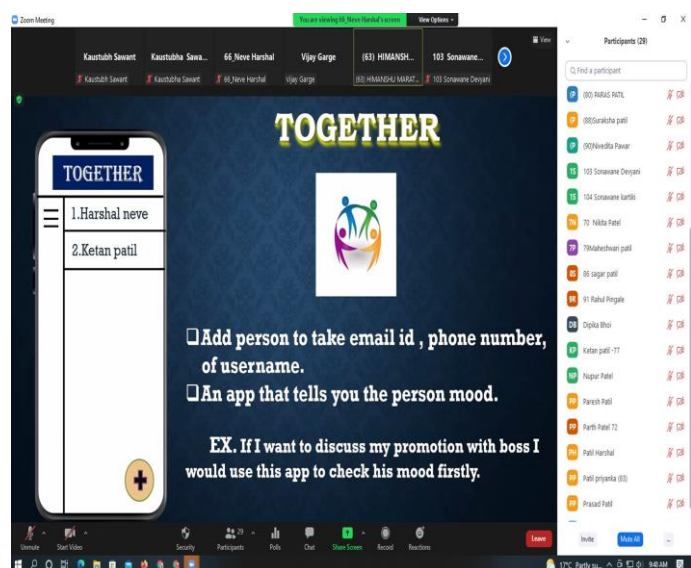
Zoom Meeting

You are viewing 66_Neve Harshal's screen

View Options

Kaustubh Sawant
Kaustubh Sawant

Kaustubha Sawa...
Kaustubha Sawant

66_Neve Harshal
66_Neve Harshal

Vijay Garge
Vijay Garge

(63) HIMANSH...
(63) HIMANSHU MARAT...

103 Sonawane...
103 Sonawane Devyani

View

Participants (29)

Find a participant

(80) PARAS PATIL
(88)Suraksha patil
(90)Nivedita Pawar
103 Sonawane Devyani
104 Sonawane kartiki
70 Nikita Patel
79Maheshwari patil
86 sagar patil
91 Rahul Pingale
Dipika Bhoi
Ketan patil -77
Nupur Patel
Paresh Patil
Parth Patel 72
Patil Harshal
Patil priyanka (83)
Prasad Patil

TOGETHER

TOGETHER

1.Harshal neve

2.Ketan patil

❑Add person to take email id , phone number, of username.

❑An app that tells you the person mood.

EX. If I want to discuss my promotion with boss I would use this app to check his mood firstly.

Unmute
Start Video
Security
29
Participants
Polls
Chat
Share Screen
Record
Reactions
Leave

Invite
Mute All

17°C Partly su...
9:48 AM